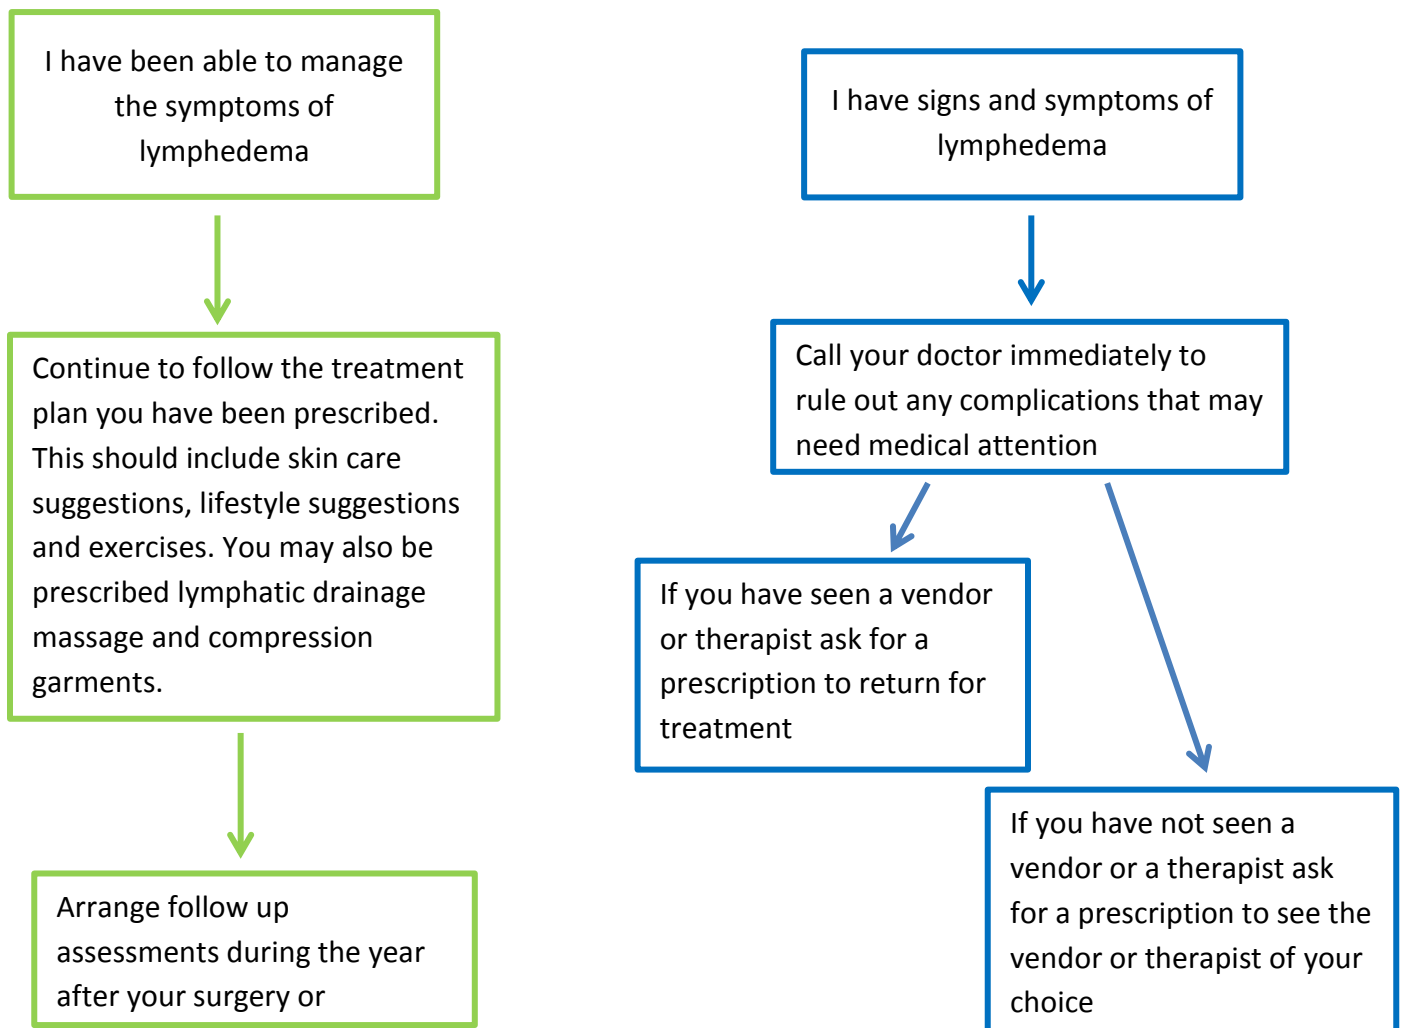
I have been able to manage the symptoms of lymphedema

Continue to follow the treatment plan you have been prescribed. This should include skin care suggestions, lifestyle suggestions and exercises. You may also be prescribed lymphatic drainage massage and compression garments.

Arrange follow up assessments during the year after your surgery or

I have signs and symptoms of lymphedema

Call your doctor immediately to rule out any complications that may need medical attention

If you have seen a vendor or therapist ask for a prescription to return for treatment

If you have not seen a vendor or a therapist ask for a prescription to see the vendor or therapist of your choice